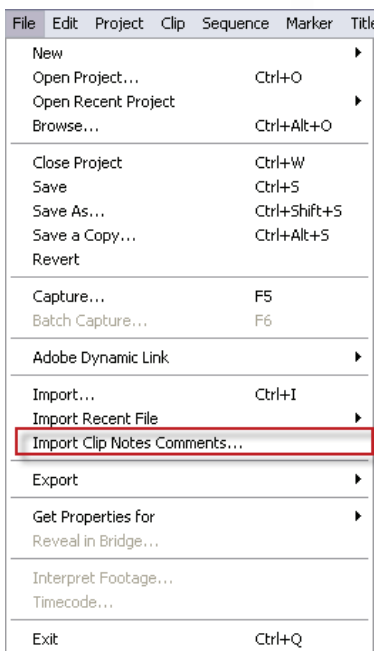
File Edit Project Clip Sequence Marker Title

New
Open Project... Ctrl+O
Open Recent Project
Browse... Ctrl+Alt+O

Close Project Ctrl+W
Save Ctrl+S
Save As... Ctrl+Shift+S
Save a Copy... Ctrl+Alt+S
Revert

Capture... F5
Batch Capture... F6

Adobe Dynamic Link

Import... Ctrl+I
Import Recent File
Import Clip Notes Comments...

Export

Get Properties for
Reveal in Bridge...

Interpret Footage...
Timecode...

Exit Ctrl+Q